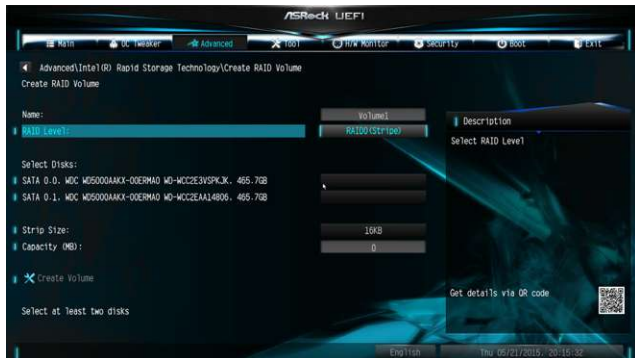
ASRock UEFI

Main | OC Tweaker | Advanced | Tool | H/W Monitor | Security | Boot | Exit

Advanced\Intel(R) Rapid Storage Technology\Create RAID Volume

Create RAID Volume

Name: Volume1

RAID Level: RAID0(Stripe)

Select Disks:

SATA 0.0, WDC WD5000AAKX-00ERMA0 WD-WCC2E3VSPKJK, 465.7GB

SATA 0.1, WDC WD5000AAKX-00ERMA0 WD-WCC2EAA14806, 465.7GB

Strip Size: 16KB

Capacity (MB): 0

Create Volume

Select at least two disks

Description

Select RAID Level

Get details via QR code

English

Thu 05/21/2015, 20:15:32